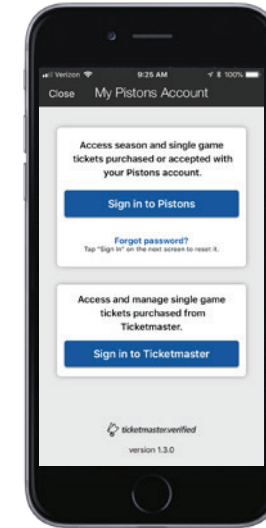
Verizon 9:25 AM 100%

Close My Pistons Account

Access season and single game tickets purchased or accepted with your Pistons account.

Sign in to Pistons

Forgot password?
Tap "Sign In" on the next screen to reset it.

Access and manage single game tickets purchased from Ticketmaster.

Sign in to Ticketmaster

ticketmaster verified

version 1.3.0